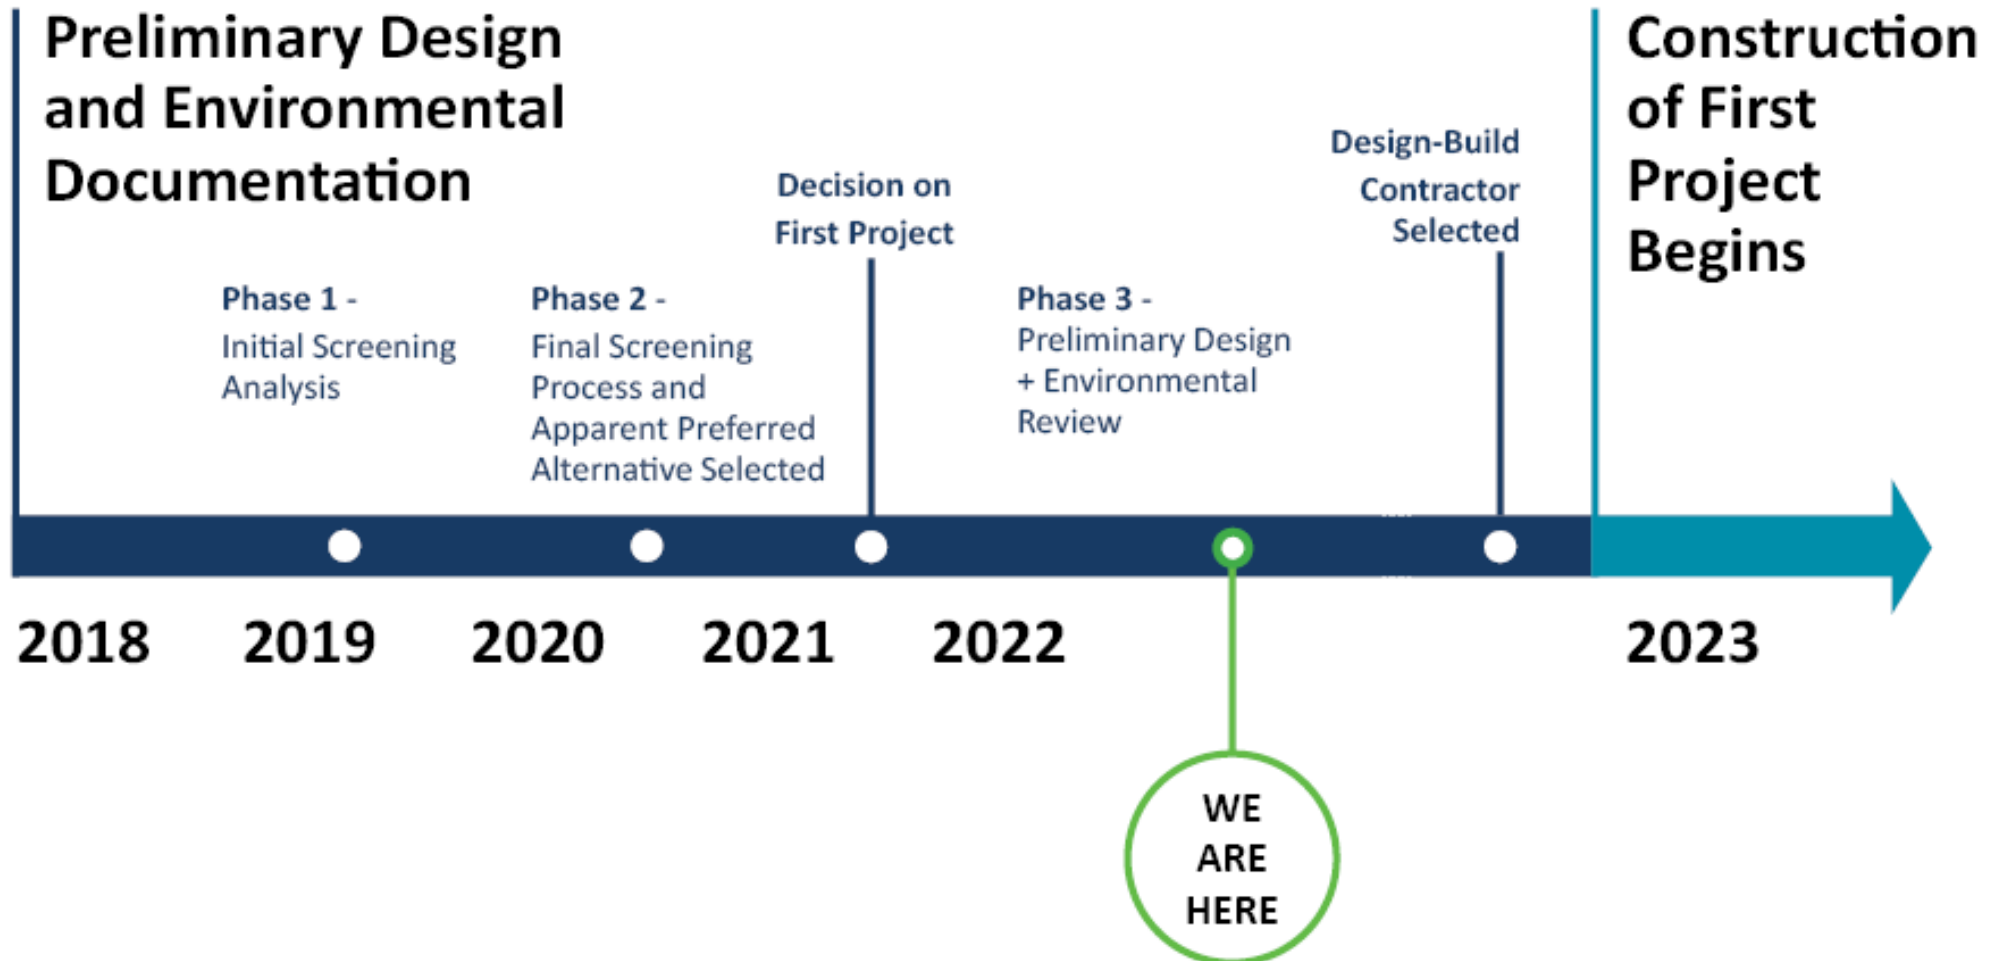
Preliminary Design and Environmental Documentation

Phase 1 - Initial Screening Analysis

Phase 2 - Final Screening Process and Apparent Preferred Alternative Selected

Decision on First Project

Phase 3 - Preliminary Design + Environmental Review

Design-Build Contractor Selected

Construction of First Project Begins

2018 2019 2020 2021 2022 2023

WE ARE HERE